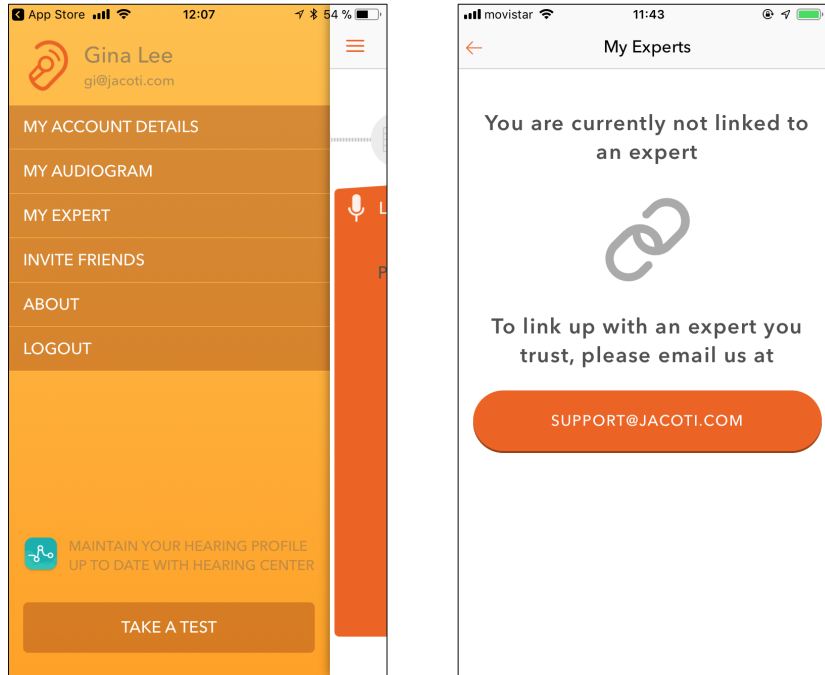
App Store 12:07 54 %

Gina Lee
gi@jacoti.com

MY ACCOUNT DETAILS
MY AUDIOGRAM
MY EXPERT
INVITE FRIENDS
ABOUT
LOGOUT

L
P

MAINTAIN YOUR HEARING PROFILE UP TO DATE WITH HEARING CENTER

TAKE A TEST

movistar 11:43

My Experts

You are currently not linked to an expert

To link up with an expert you trust, please email us at

SUPPORT@JACOTI.COM